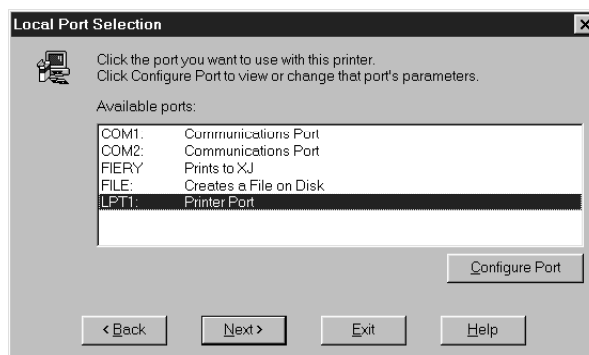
Local Port Selection

Click the port you want to use with this printer.
Click Configure Port to view or change that port's parameters.

Available ports:

| | |
|---|---|
| COM1. | Communications Port |
| COM2: | Communications Port |
| FIERY | Prints to XJ |
| FILE: | Creates a File on Disk |
| LPT1: | Printer Port |

Configure Port

< Back
Next >
Exit
Help